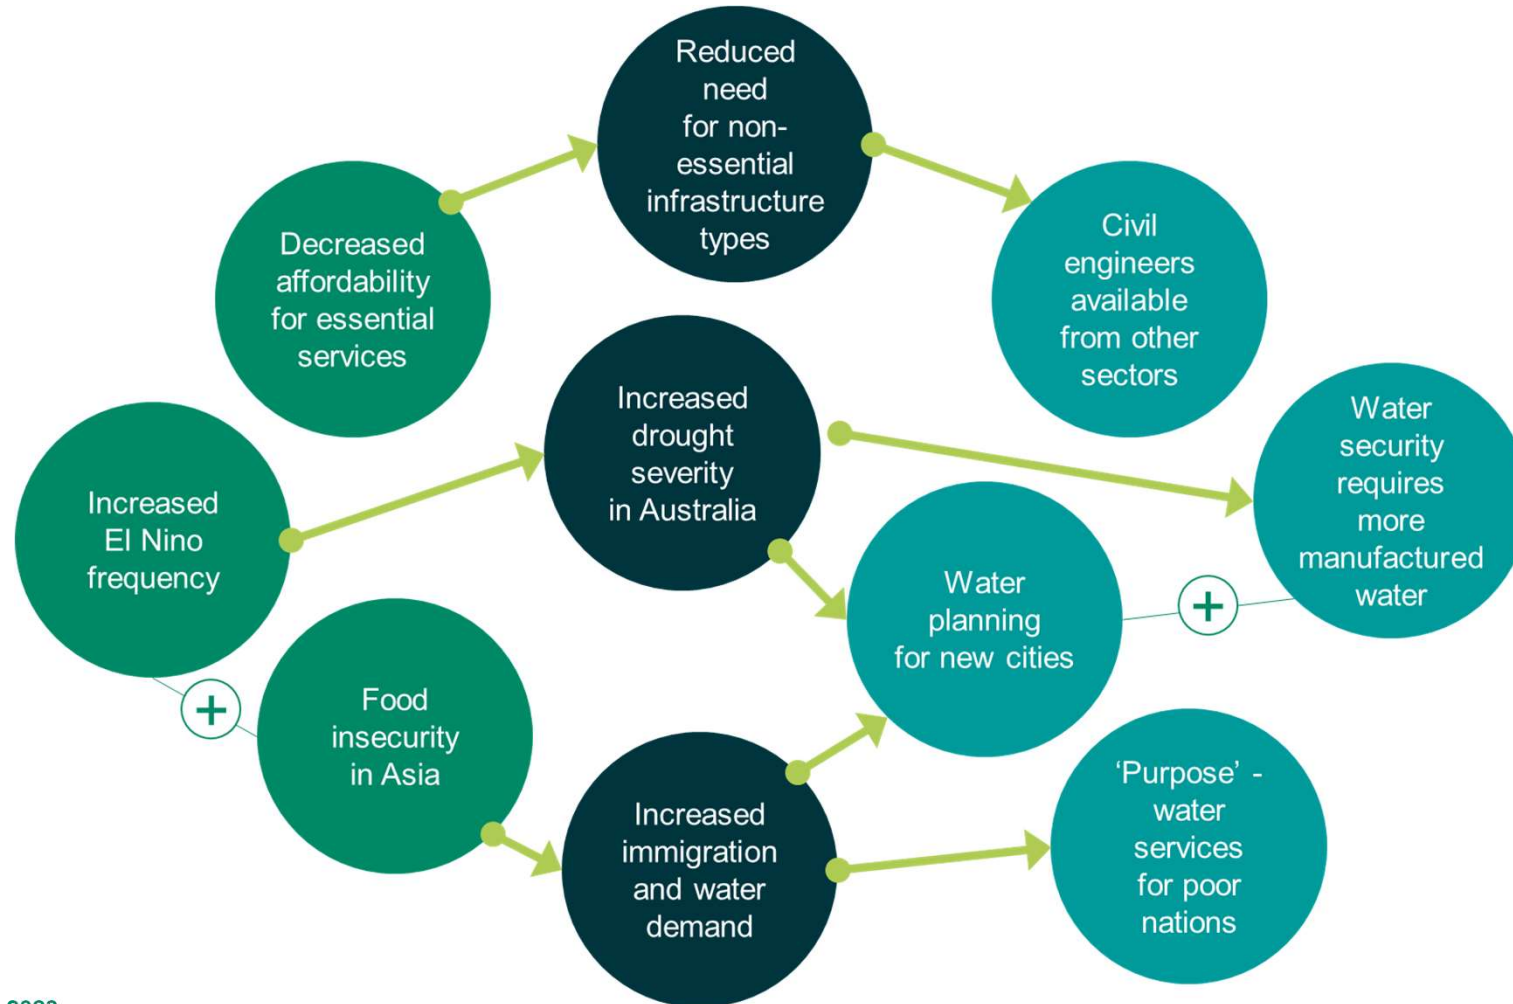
Reduced need for non-essential infrastructure types

Decreased affordability for essential services

Civil engineers available from other sectors

Increased El Nino frequency

Increased drought severity in Australia

Water security requires more manufactured water

Water planning for new cities

+

+

Food insecurity in Asia

Increased immigration and water demand

'Purpose' - water services for poor nations